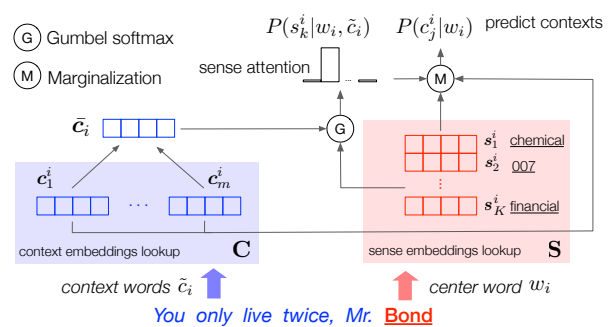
G Gumbel softmax

M Marginalization

$P(s_k^i|w_i, \tilde{c}_i)$

$P(c_j^i|w_i)$ predict contexts

sense attention

...

M

$\bar{\boldsymbol{c}}_i$

G

$\boldsymbol{s}_1^i$ chemical

$\boldsymbol{s}_2^i$ 007

$\boldsymbol{c}_1^i$

$\boldsymbol{c}_m^i$

...

$\boldsymbol{s}_K^i$ financial

context embeddings lookup $\mathbf{C}$

sense embeddings lookup $\mathbf{S}$

context words $\tilde{c}_i$

center word $w_i$

You only live twice, Mr. Bond